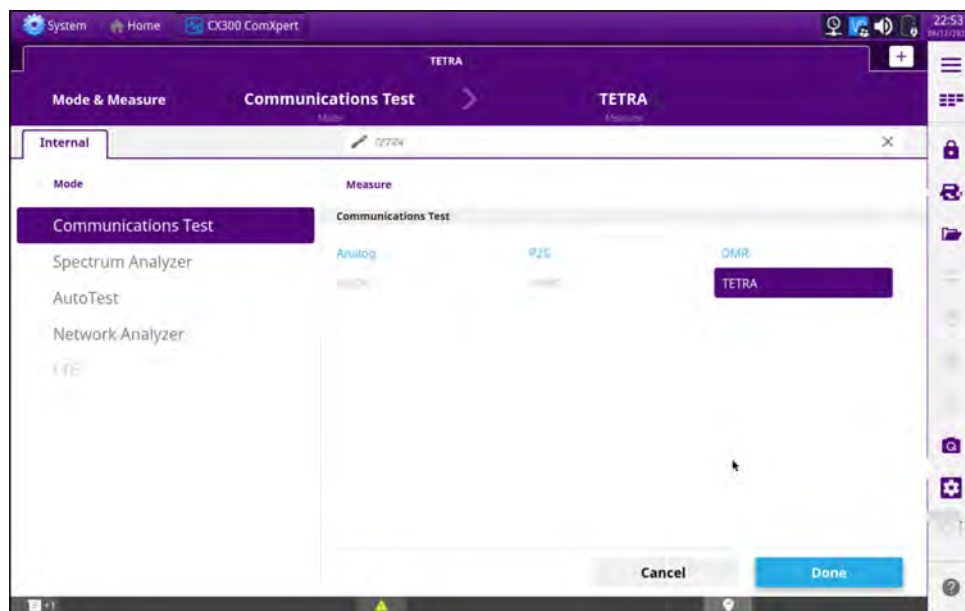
System Home CX300 ComXpert

22:53

TETRA

Mode & Measure Communications Test TETRA

Mode Measure

Internal TETRA

Mode

Communications Test
Spectrum Analyzer
AutoTest
Network Analyzer
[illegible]

Measure

Communications Test

Analog P25 DMR
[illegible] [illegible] TETRA

Cancel Done